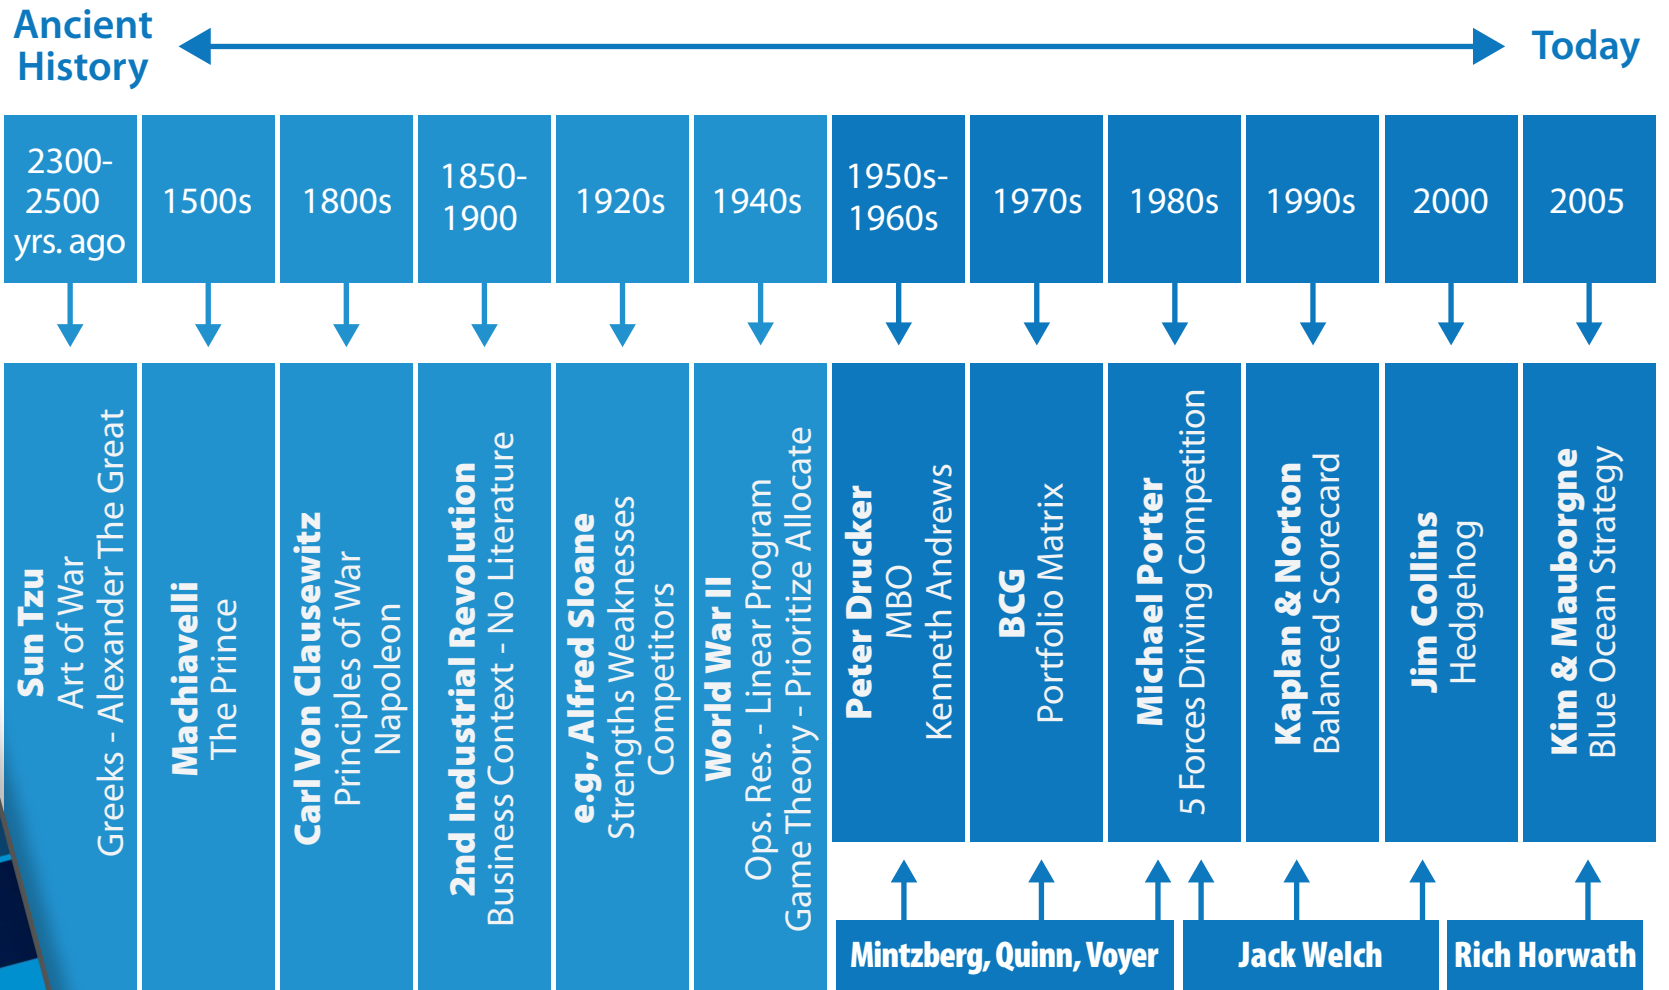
Ancient History

Today

| 2300-2500 yrs. ago | 1500s | 1800s | 1850-1900 | 1920s | 1940s | 1950s-1960s | 1970s | 1980s | 1990s | 2000 | 2005 |
|---|---|---|---|---|---|---|---|---|---|---|---|
| Sun Tzu Art of War Greeks - Alexander The Great | Machiavelli The Prince | Carl Von Clausewitz Principles of War Napoleon | 2nd Industrial Revolution Business Context - No Literature | e.g., Alfred Sloane Strengths Weaknesses Competitors | World War II Ops. Res. - Linear Program Game Theory - Prioritize Allocate | Peter Drucker MBO Kenneth Andrews | BCG Portfolio Matrix | Michael Porter 5 Forces Driving Competition | Kaplan & Norton Balanced Scorecard | Jim Collins Hedgehog | Kim & Mauborgne Blue Ocean Strategy |

Mintzberg, Quinn, Voyer

Jack Welch

Rich Horwath